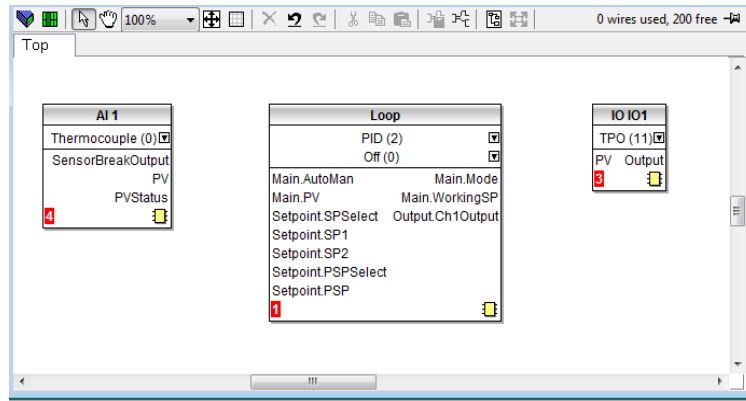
100%

0 wires used, 200 free

Top

AI 1
Thermocouple (0)
SensorBreakOutput
PV
PVStatus
4

Loop
PID (2)
Off (0)
Main.AutoMan
Main.PV
Setpoint.SPSelect
Setpoint.SP1
Setpoint.SP2
Setpoint.PSPSelect
Setpoint.PSP
Main.Mode
Main.WorkingSP
Output.Ch1Output
1

IO IO1
TPO (11)
PV
Output
3